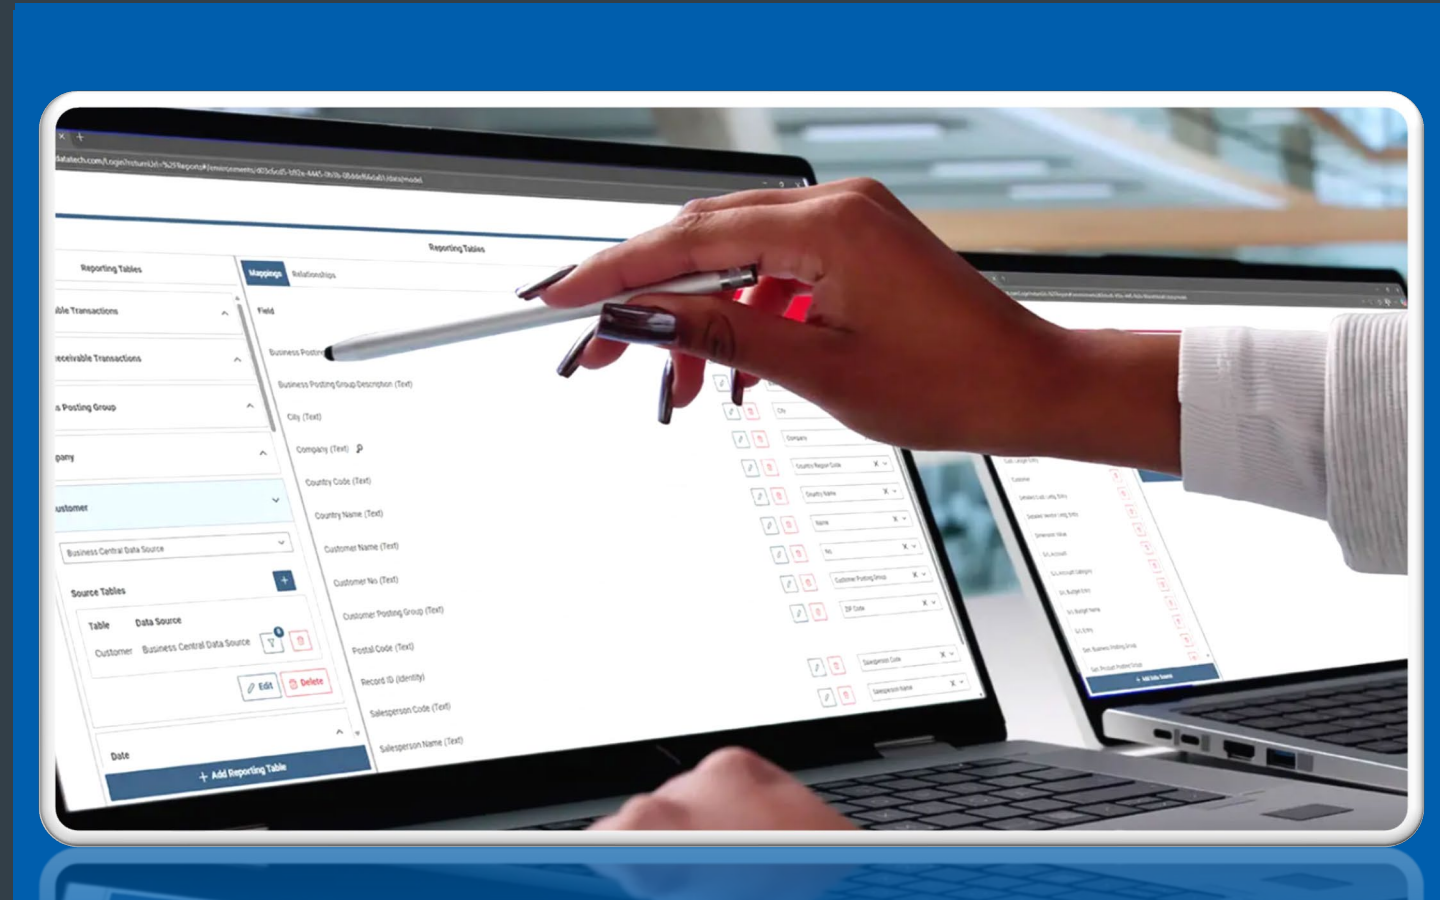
datatech.com/Login?returnUrl=%2FReports#/environments-d03c6cd5-b92e-4445-9b9b-0b8def64eb61/data/model

Reporting Tables

Reporting Tables

Mappings Relationships

Field

able Transactions

eceivable Transactions

s Posting Group

pany

ustomer

Business Central Data Source

Source Tables

| Table | Data Source |
|---|---|
| Customer | Business Central Data Source |

Edit Delete

Date

+ Add Reporting Table

Business Posting

Business Posting Group Description (Text)

City (Text)

Company (Text)

Country Code (Text)

Country Name (Text)

Customer Name (Text)

Customer No (Text)

Customer Posting Group (Text)

Postal Code (Text)

Record ID (Identity)

Salesperson Code (Text)

Salesperson Name (Text)

City

Company

Country Region Code

Country Name

Name

No

Customer Posting Group

ZIP Code

Salesperson Code

Salesperson Name

Cust. Ledger Entry

Customer

Detailed Cust. Ledg. Entry

Detailed Vendor Ledg. Entry

Dimension Value

G/L Account

G/L Account Category

G/L Budget Entry

G/L Budget Name

G/L Entry

Gen. Business Posting Group

Gen. Product Posting Group

+ Add Table Source